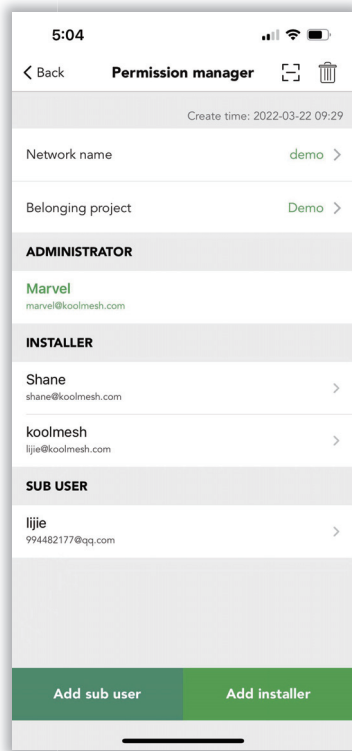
5:04

Back Permission manager

Create time: 2022-03-22 09:29

Network name demo

Belonging project Demo

ADMINISTRATOR

Marvel
marvel@koolmesh.com

INSTALLER

Shane
shane@koolmesh.com

koolmesh
lijie@koolmesh.com

SUB USER

lijie
994482177@qq.com

Add sub user Add installer